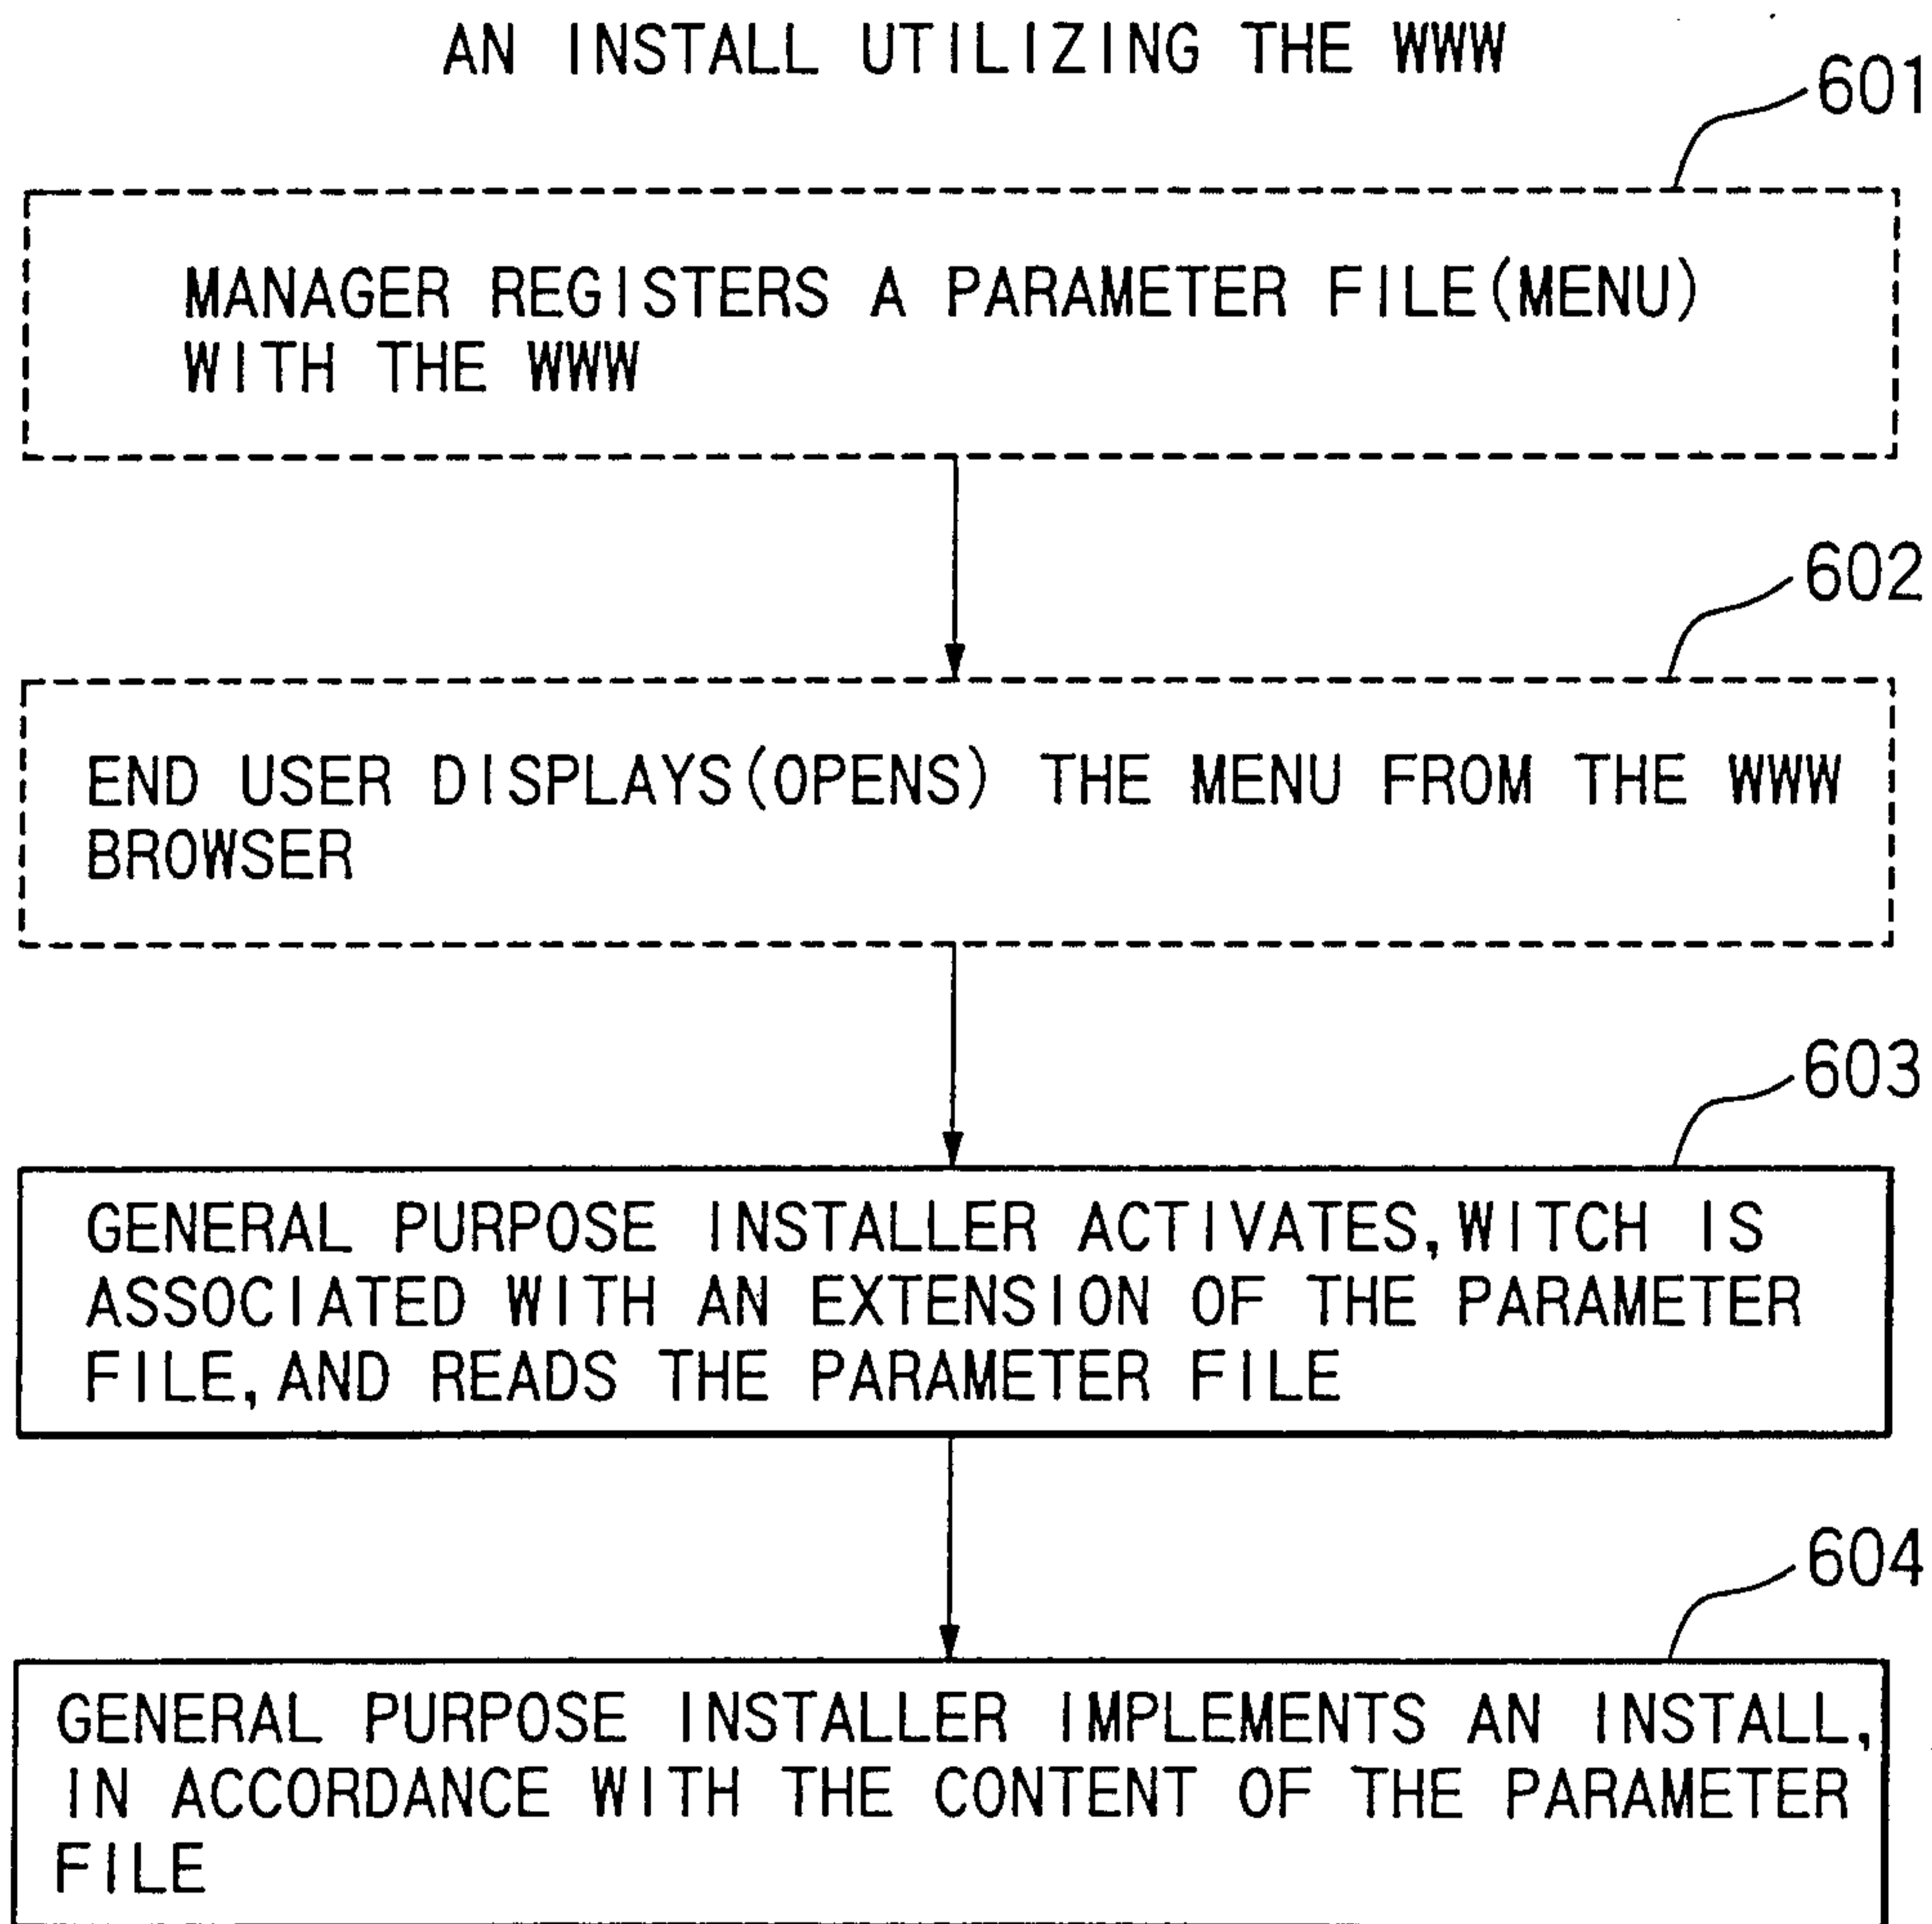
AN INSTALL UTILIZING THE WWW

601

MANAGER REGISTERS A PARAMETER FILE(MENU) WITH THE WWW

602

END USER DISPLAYS(OPENS) THE MENU FROM THE WWW BROWSER

603

GENERAL PURPOSE INSTALLER ACTIVATES,WITCH IS ASSOCIATED WITH AN EXTENSION OF THE PARAMETER FILE,AND READS THE PARAMETER FILE

604

GENERAL PURPOSE INSTALLER IMPLEMENTS AN INSTALL, IN ACCORDANCE WITH THE CONTENT OF THE PARAMETER FILE